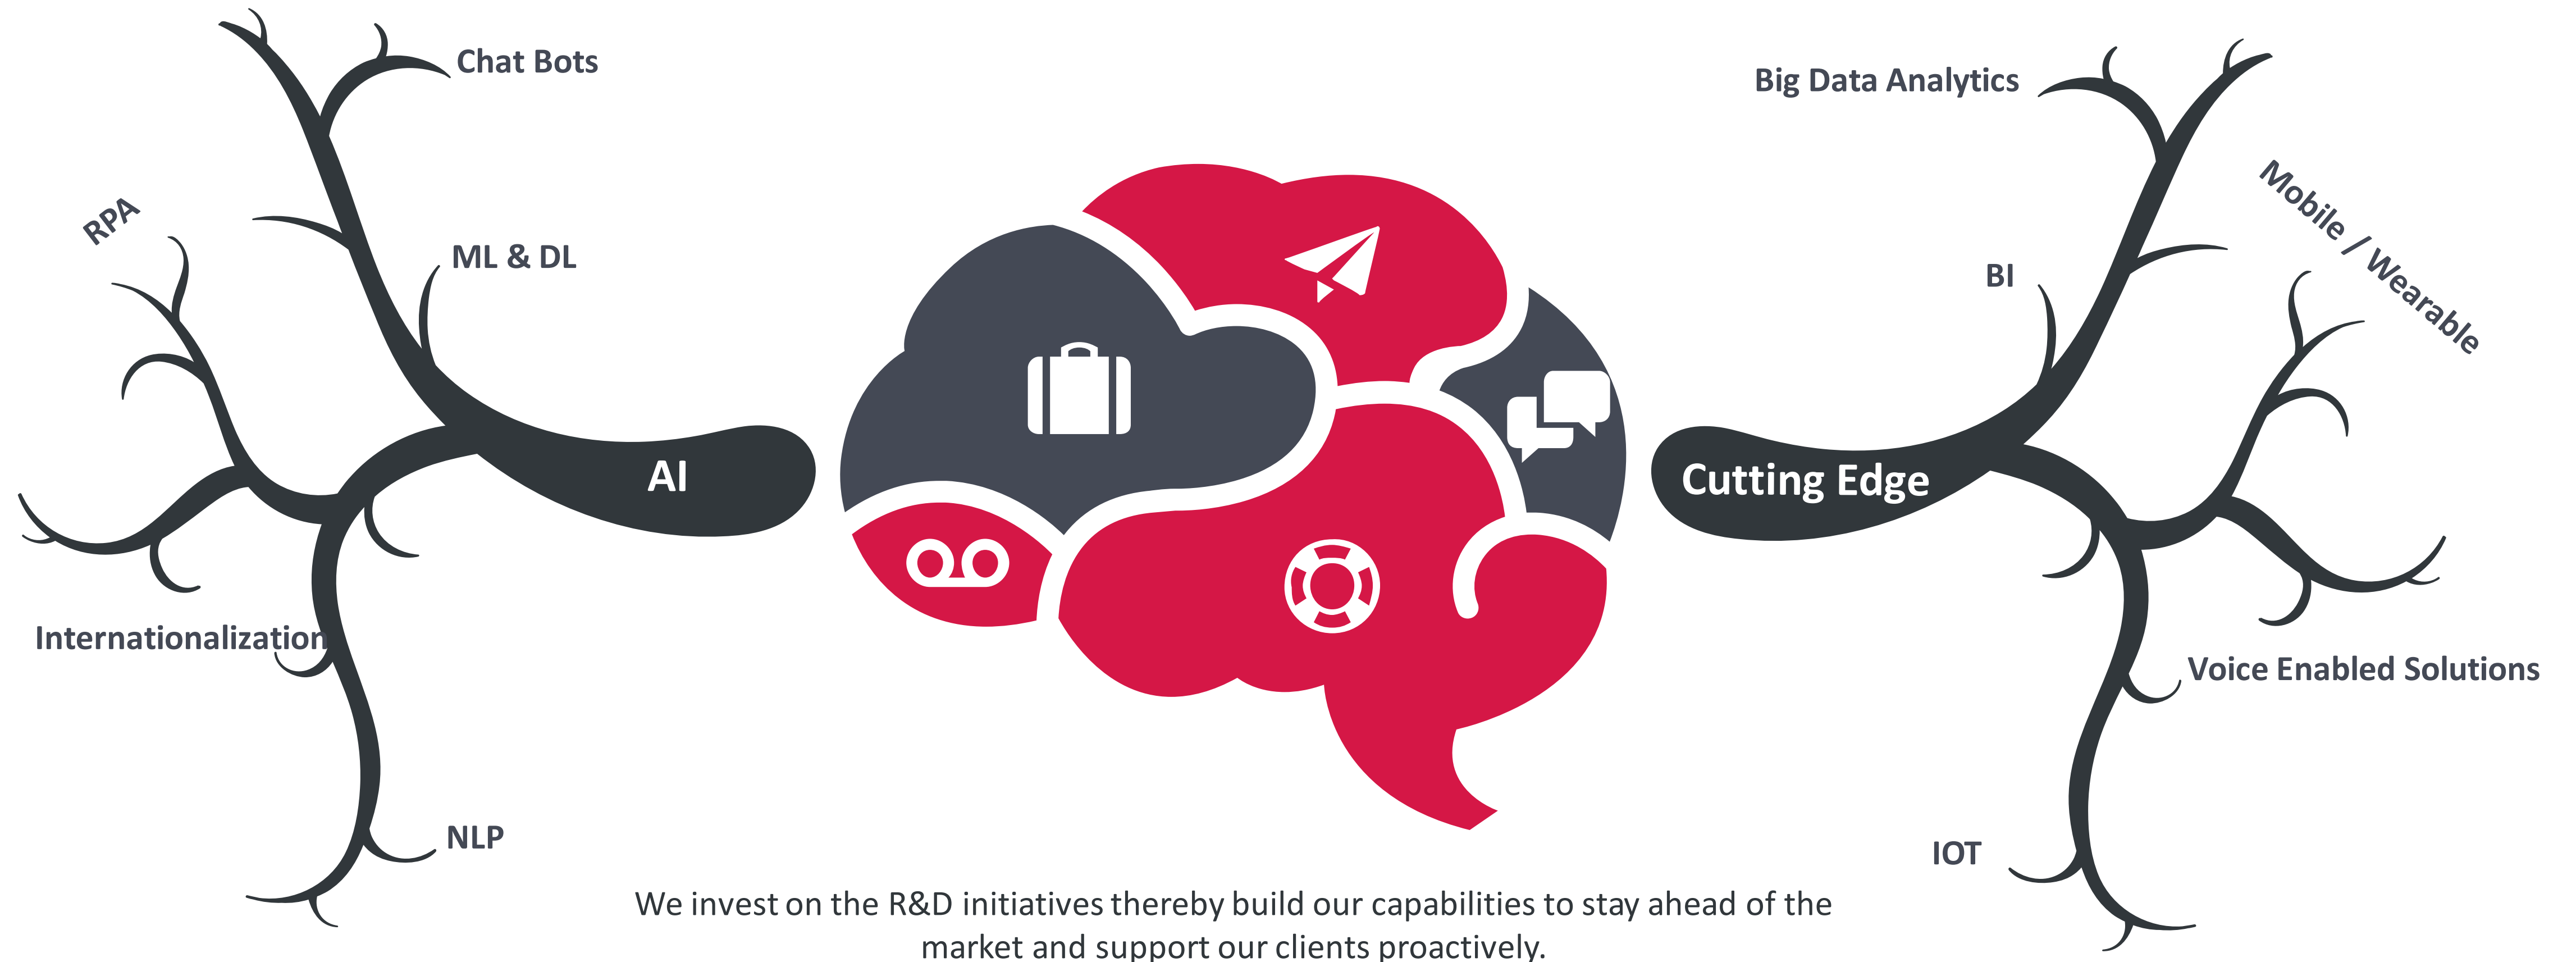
Chat Bots

RPA

ML & DL

AI

Internationalization

NLP

Big Data Analytics

Mobile / Wearable

BI

Cutting Edge

Voice Enabled Solutions

IOT

We invest on the R&D initiatives thereby build our capabilities to stay ahead of the market and support our clients proactively.